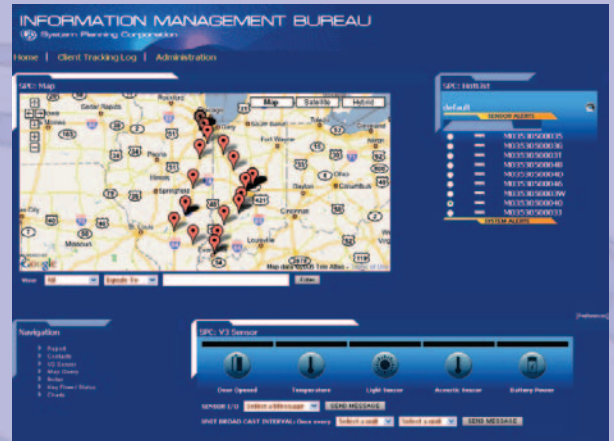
INFORMATION MANAGEMENT BUREAU

System Planning Corporation

Home | Client Tracking Log | Administration

SPC: Map

Map Satellite Hybrid

Fort Wayne

Columbus

Springfield

Louisville

Missouri

Google

Map data ©2008 Tele Atlas

View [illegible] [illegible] Enter

SPC: Hotlist

default

SENSOR ALERTS

M0353050003S

M0353050003б

M0353050003T

M0353050004B

M03530500040

M03530500046

M0353050003W

M03530500040

M03530500033

SYSTEM ALERTS

Navigation

Report

Contacts

V3 Sensor

Map Demo

Better

Key Power Status

Charts

SPC: V3 Sensor

Door Opened

Temperature

Light Sensor

Acoustic Sensor

Battery Power

SENSOR I/O Select a Message SEND MESSAGE

UNIT BROADCAST INTERVAL: Once every Select a unit Select a unit SEND MESSAGE